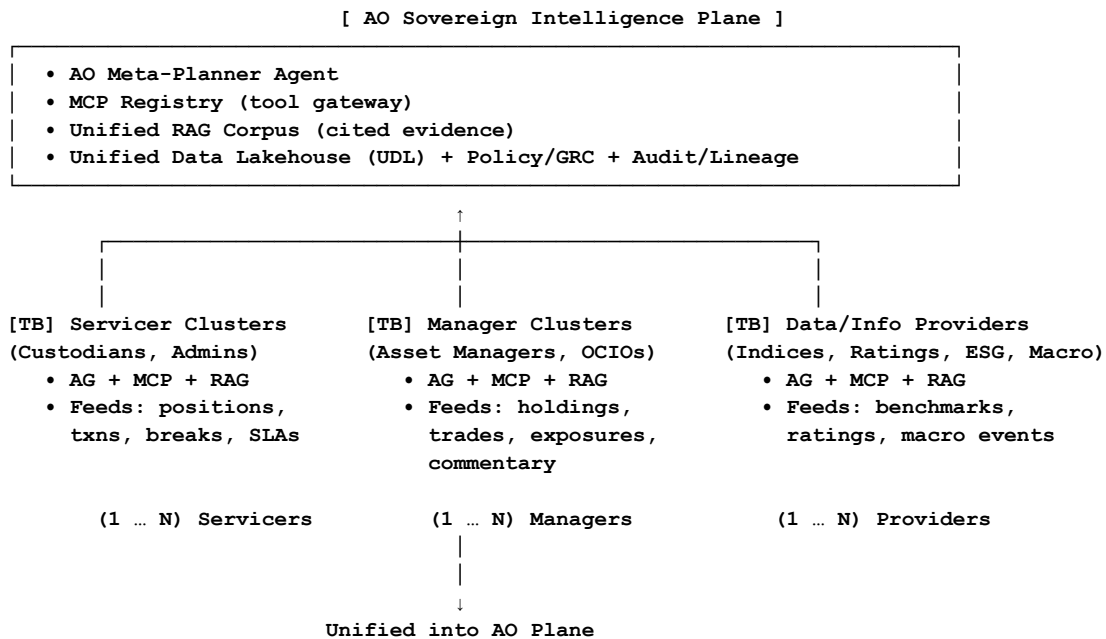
[ AO Sovereign Intelligence Plane ]

• AO Meta-Planner Agent
• MCP Registry (tool gateway)
• Unified RAG Corpus (cited evidence)
• Unified Data Lakehouse (UDL) + Policy/GRC + Audit/Lineage

[TB] Servicer Clusters
(Custodians, Admins)
• AG + MCP + RAG
• Feeds: positions, txns, breaks, SLAs

(1 … N) Servicers

[TB] Manager Clusters
(Asset Managers, OCIOs)
• AG + MCP + RAG
• Feeds: holdings, trades, exposures, commentary

(1 … N) Managers

[TB] Data/Info Providers
(Indices, Ratings, ESG, Macro)
• AG + MCP + RAG
• Feeds: benchmarks, ratings, macro events

(1 … N) Providers

Unified into AO Plane